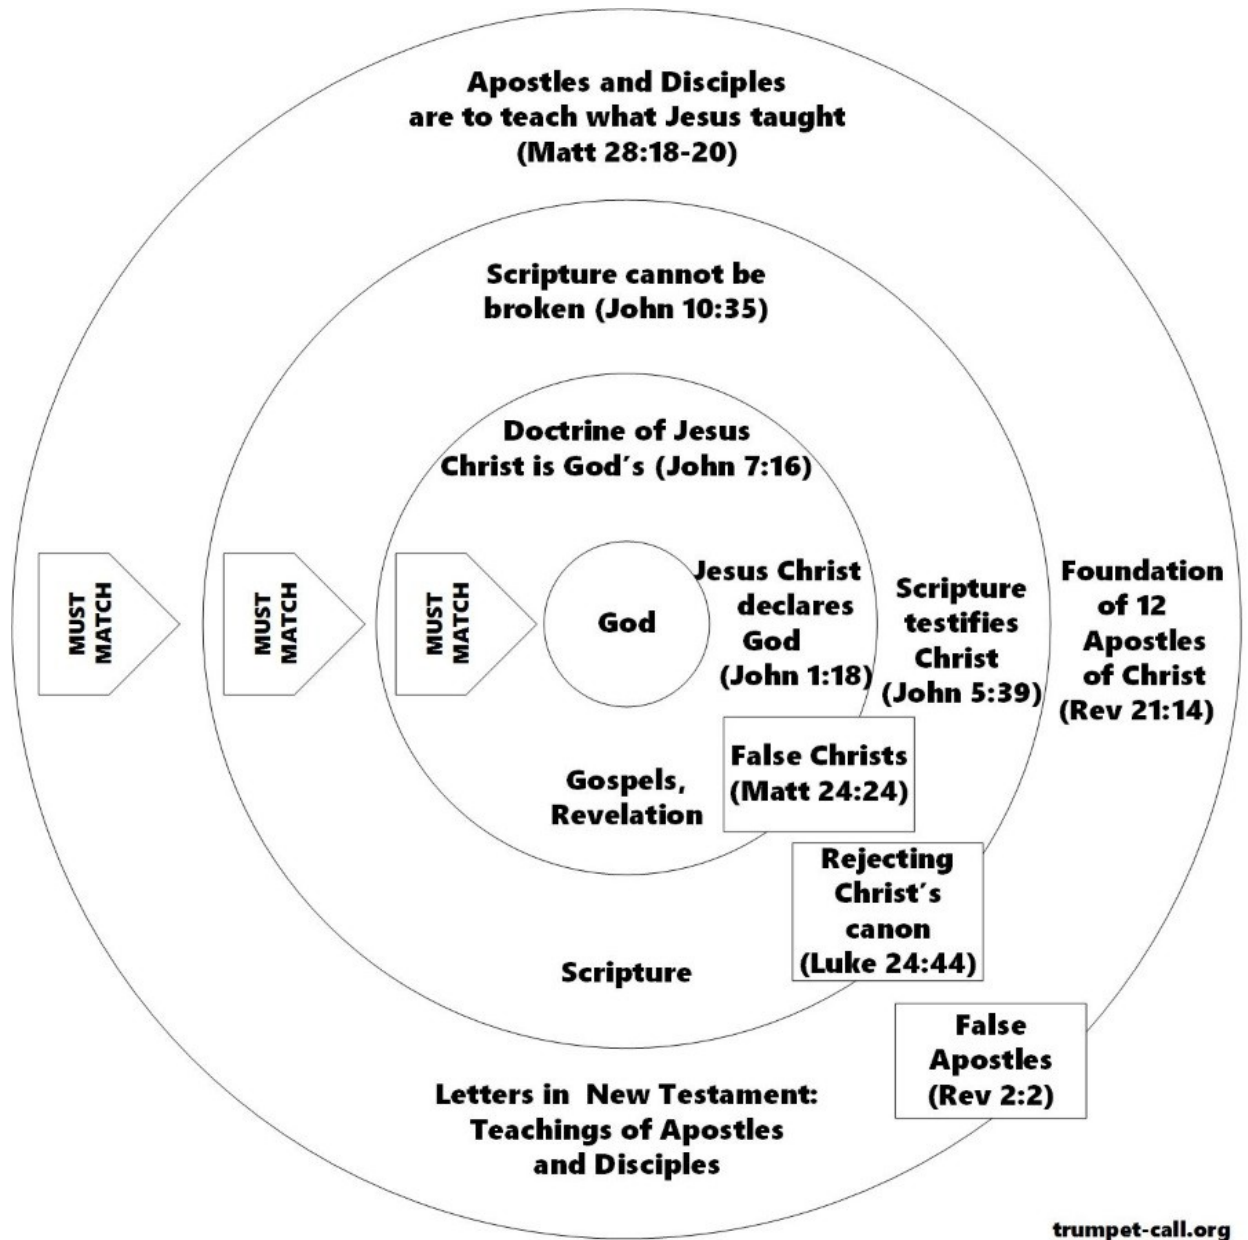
Apostles and Disciples are to teach what Jesus taught (Matt 28:18-20)

Scripture cannot be broken (John 10:35)

Doctrine of Jesus Christ is God´s (John 7:16)

MUST MATCH

MUST MATCH

MUST MATCH

God

Jesus Christ declares God (John 1:18)

Scripture testifies Christ (John 5:39)

Foundation of 12 Apostles of Christ (Rev 21:14)

False Christs (Matt 24:24)

Gospels, Revelation

Rejecting Christ´s canon (Luke 24:44)

Scripture

False Apostles (Rev 2:2)

Letters in New Testament: Teachings of Apostles and Disciples

trumpet-call.org